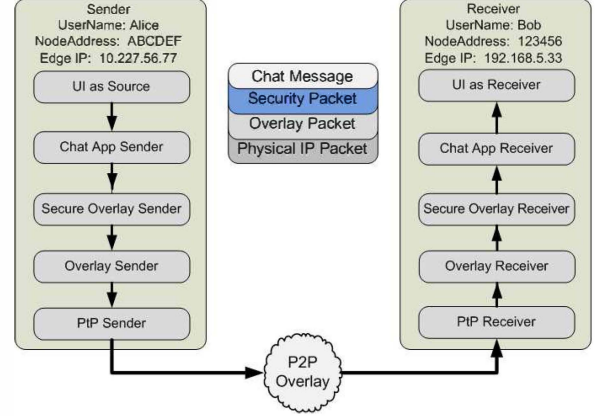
Sender
UserName: Alice
NodeAddress: ABCDEF
Edge IP: 10.227.56.77

UI as Source

Chat App Sender

Secure Overlay Sender

Overlay Sender

PtP Sender

Chat Message
Security Packet
Overlay Packet
Physical IP Packet

Receiver
UserName: Bob
NodeAddress: 123456
Edge IP: 192.168.5.33

UI as Receiver

Chat App Receiver

Secure Overlay Receiver

Overlay Receiver

PtP Receiver

P2P
Overlay